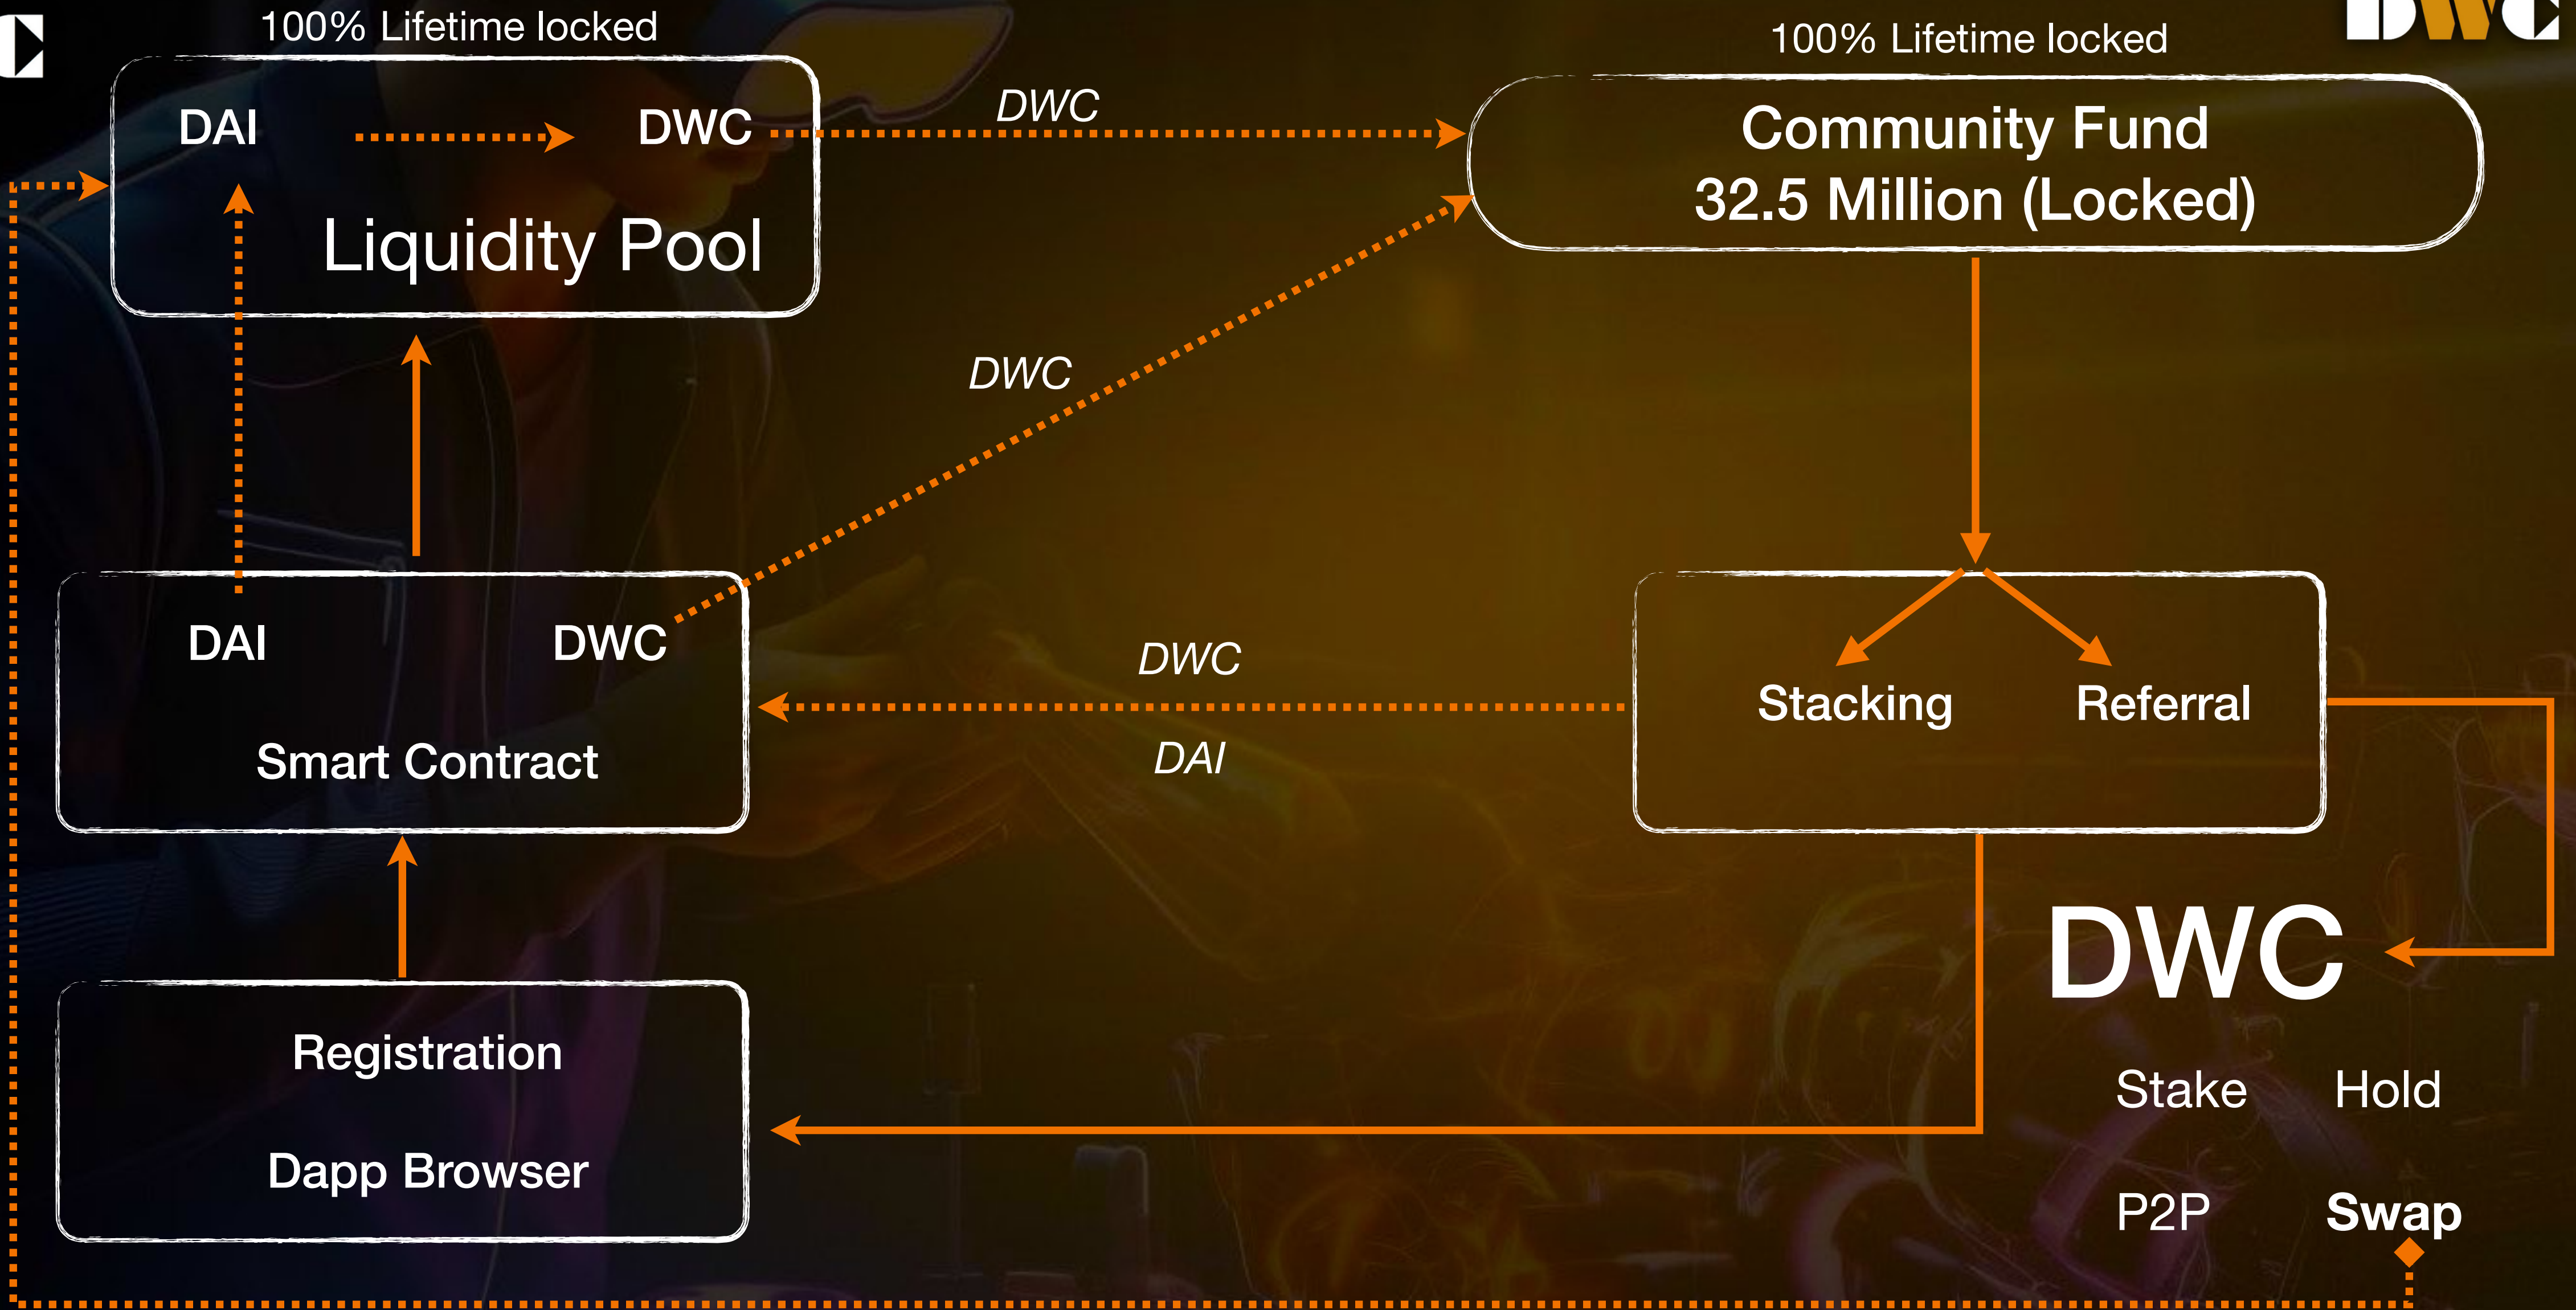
100% Lifetime locked

DAI DWC

Liquidity Pool

DWC

100% Lifetime locked

Community Fund
32.5 Million (Locked)

DWC

DAI DWC

Smart Contract

DWC

DAI

Stacking Referral

Registration

Dapp Browser

DWC

Stake Hold

P2P Swap